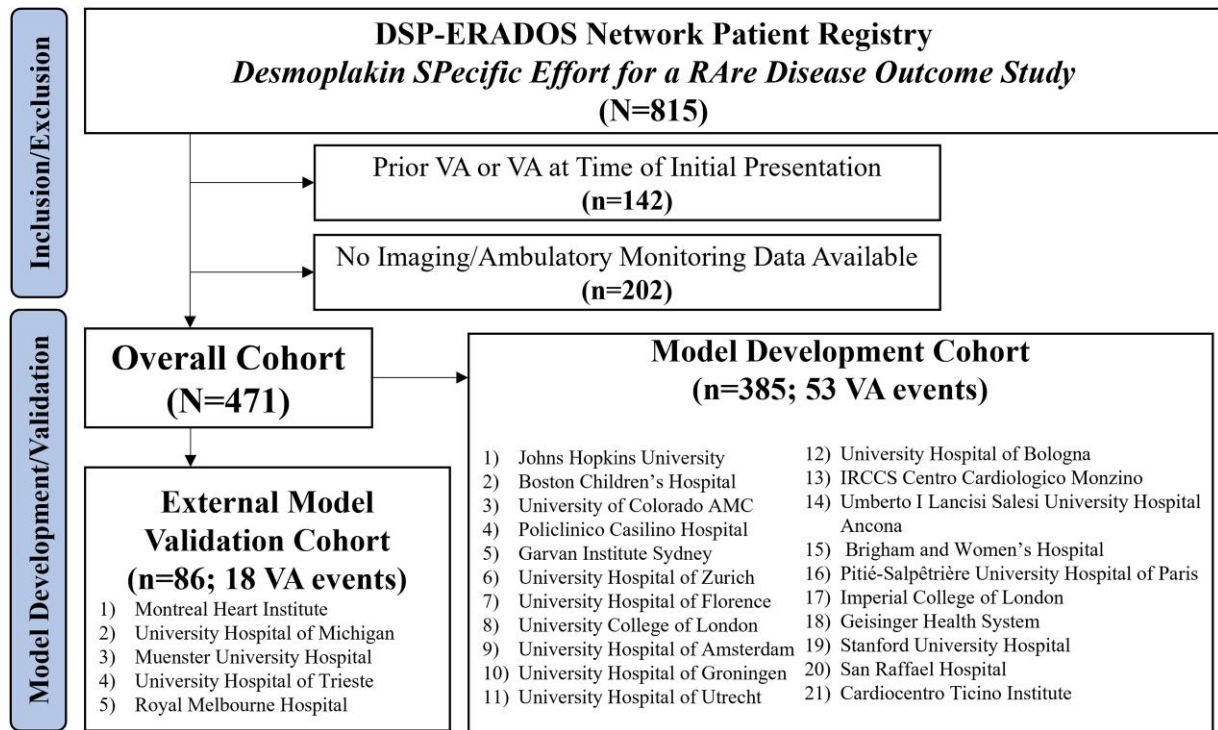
Inclusion/Exclusion

DSP-ERADOS Network Patient Registry
*Desmoplakin SPecific Effort for a RAre Disease Outcome Study*
(N=815)

Prior VA or VA at Time of Initial Presentation
(n=142)

No Imaging/Ambulatory Monitoring Data Available
(n=202)

Model Development/Validation

Overall Cohort
(N=471)

Model Development Cohort
(n=385; 53 VA events)

1) Johns Hopkins University
2) Boston Children's Hospital
3) University of Colorado AMC
4) Policlinico Casilino Hospital
5) Garvan Institute Sydney
6) University Hospital of Zurich
7) University Hospital of Florence
8) University College of London
9) University Hospital of Amsterdam
10) University Hospital of Groningen
11) University Hospital of Utrecht

12) University Hospital of Bologna
13) IRCCS Centro Cardiologico Monzino
14) Umberto I Lancisi Salesi University Hospital Ancona
15) Brigham and Women's Hospital
16) Pitié-Salpêtrière University Hospital of Paris
17) Imperial College of London
18) Geisinger Health System
19) Stanford University Hospital
20) San Raffael Hospital
21) Cardiocentro Ticino Institute

External Model Validation Cohort
(n=86; 18 VA events)
1) Montreal Heart Institute
2) University Hospital of Michigan
3) Muenster University Hospital
4) University Hospital of Trieste
5) Royal Melbourne Hospital